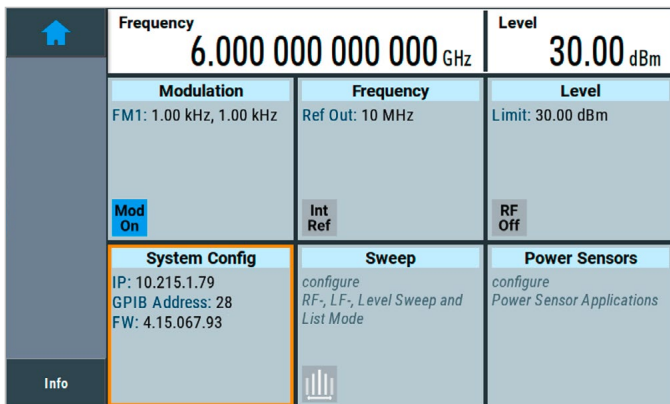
Frequency
6.000 000 000 000 GHz

Level
30.00 dBm

Modulation
FM1: 1.00 kHz, 1.00 kHz
Mod On

Frequency
Ref Out: 10 MHz
Int Ref

Level
Limit: 30.00 dBm
RF Off

System Config
IP: 10.215.1.79
GPIB Address: 28
FW: 4.15.067.93

Sweep
configure
RF-, LF-, Level Sweep and List Mode

Power Sensors
configure
Power Sensor Applications

Info